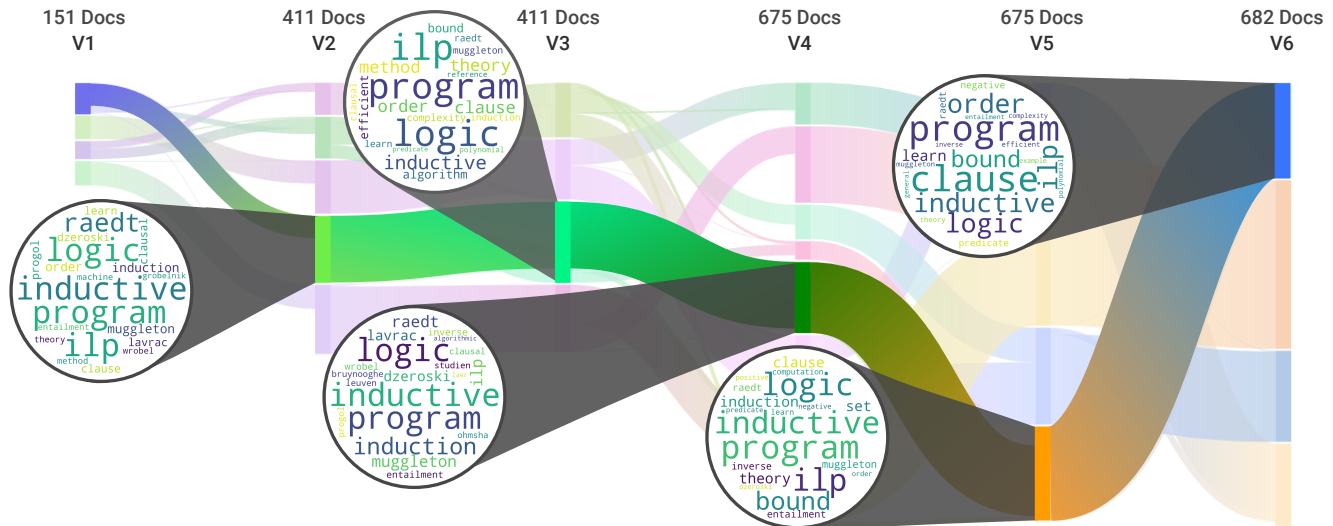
151 Docs
V1

411 Docs
V2

411 Docs
V3

675 Docs
V4

675 Docs
V5

682 Docs
V6

bound
raedt
ilp
muggleton
method
theory
reference
program
order
clause
efficient
logic
complexity
induction
learn
predicate
polynomial
inductive
algorithm

negative
order
raedt
program
learn
bound
muggleton
inverse
complexity
efficient
clause
ilp
inductive
logic
example
polynomial
general
theory
predicate
entailment

learn
raedt
clausal
dzeroski
logic
progol
order
machine
induction
grobelnik
inductive
program
entailment
muggleton
ilp
theory
lavrac
method
wrobel
clause

raedt
inverse
lavrac
algorithmic
logic
clausal
wrobel
bruynooghe
dzeroski
studien
leuven
ilp
inductive
program
progol
induction
ohmsha
muggleton
entailment

clause
computation
logic
induction
raedt
set
predicate
learn
negative
inductive
program
inverse
muggleton
theory
ilp
order
bound
entailment